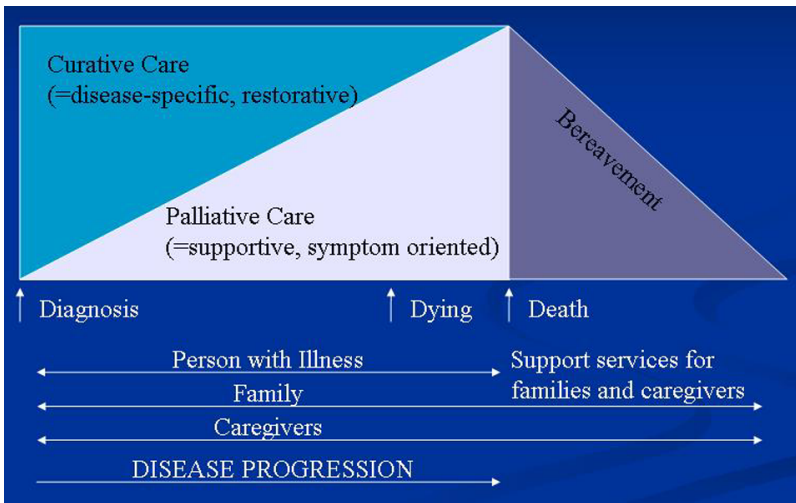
Curative Care
(=disease-specific, restorative)

Bereavement

Palliative Care
(=supportive, symptom oriented)

Diagnosis

Dying

Death

Person with Illness

Support services for families and caregivers

Family

Caregivers

DISEASE PROGRESSION